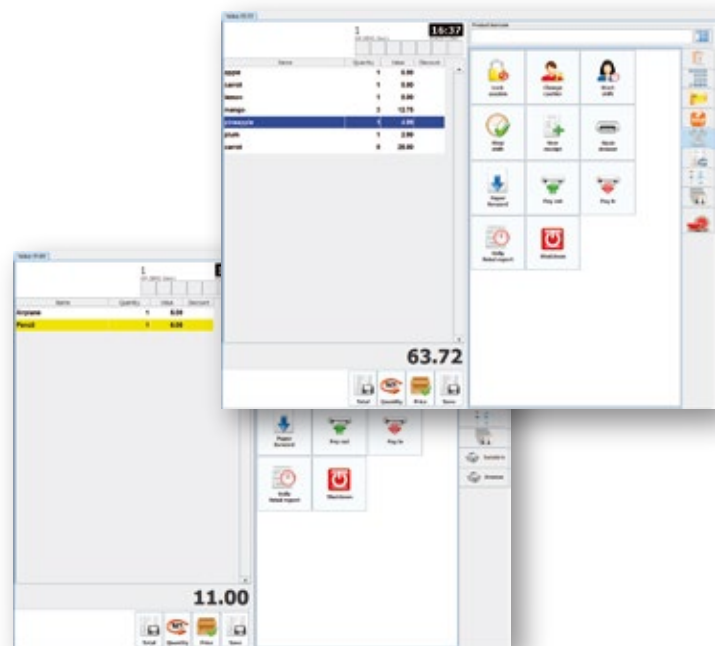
Value POS

1

16:37

| Name | Quantity | Value | Discount |
|---|---|---|---|
| apple | 1 | 0.00 | |
| carrot | 1 | 0.00 | |
| lemon | 1 | 0.00 | |
| mango | 3 | 12.75 | |
| pineapple | 1 | 2.90 | |
| plum | 1 | 2.99 | |
| carrot | 8 | 20.00 | |

63.72

Total Quantity Price Save

Product barcode

Lock module

Change cashier

Start shift

Stop shift

New receipt

Open drawer

Paper forward

Pay out

Pay in

Daily Retail report

Shutdown

Value POS

1

| Name | Quantity | Value | Discount |
|---|---|---|---|
| Airplane | 1 | 0.00 | |
| Pencil | 1 | 0.00 | |

11.00

Total Quantity Price Save

Paper forward

Pay out

Pay in

Daily Retail report

Shutdown